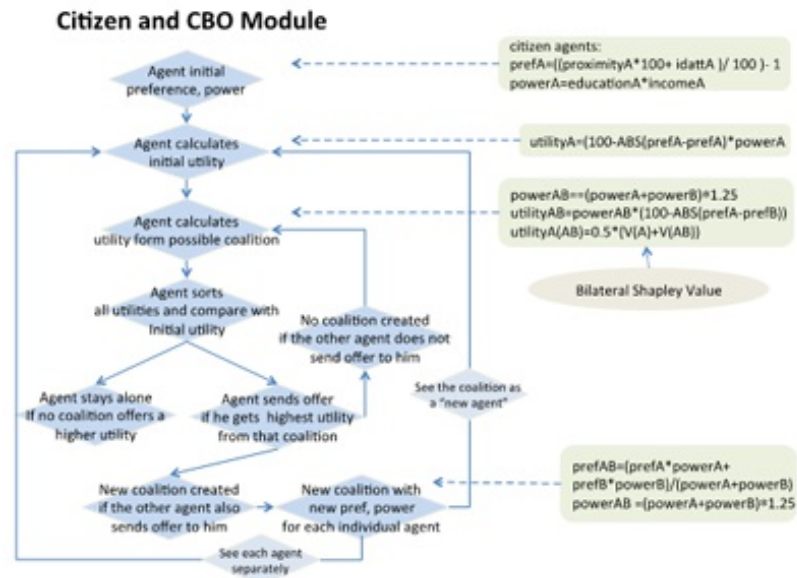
Citizen and CBO Module

Agent initial preference, power

citizen agents:
prefA=((proximityA*100+ idattA )/ 100 )- 1
powerA=educationA*incomeA

Agent calculates initial utility

utilityA=(100-ABS(prefA-prefA)*powerA

Agent calculates utility form possible coalition

powerAB==(powerA+powerB)*1.25
utilityAB=powerAB*(100-ABS(prefA-prefB))
utilityA(AB)=0.5*(V(A)+V(AB))

Bilateral Shapley Value

Agent sorts all utilities and compare with initial utility

No coalition created if the other agent does not send offer to him

Agent stays alone if no coalition offers a higher utility

Agent sends offer if he gets highest utility from that coalition

See the coalition as a "new agent"

New coalition created if the other agent also sends offer to him

New coalition with new pref, power for each individual agent

prefAB=(prefA*powerA+ prefB*powerB)/(powerA+powerB)
powerAB =(powerA+powerB)*1.25

See each agent separately